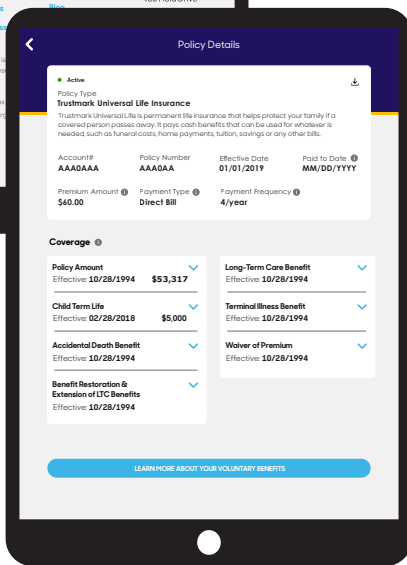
Policy Details

Active

Policy Type
Trustmark Universal Life Insurance
Trustmark Universal Life is permanent life insurance that helps protect your family if a covered person passes away. It pays cash benefits that can be used for whatever is needed, such as funeral costs, home payments, tuition, savings or any other bills.

Account#
AAA0AAA

Policy Number
AAA0AA

Effective Date
01/01/2019

Paid to Date
MM/DD/YYYY

Premium Amount
$60.00

Payment Type
Direct Bill

Payment Frequency
4/year

Coverage

Policy Amount
Effective: 10/28/1994 $53,317

Child Term Life
Effective: 02/28/2018 $5,000

Accidental Death Benefit
Effective: 10/28/1994

Benefit Restoration & Extension of LTC Benefits
Effective: 10/28/1994

Long-Term Care Benefit
Effective: 10/28/1994

Terminal Illness Benefit
Effective: 10/28/1994

Waiver of Premium
Effective: 10/28/1994

LEARN MORE ABOUT YOUR VOLUNTARY BENEFITS